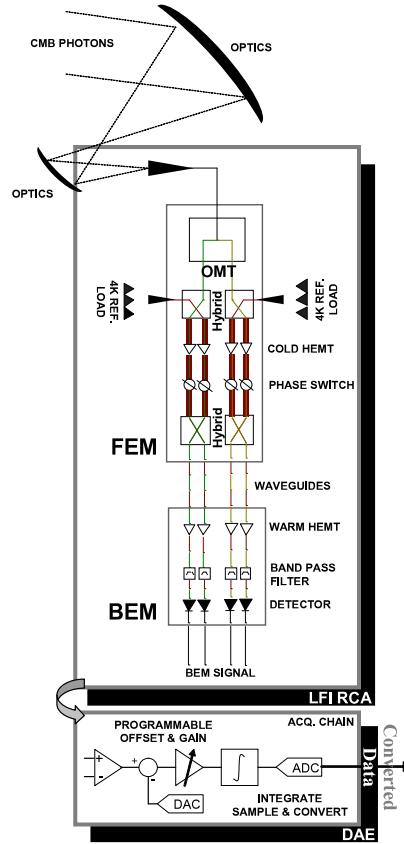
CMB PHOTONS

OPTICS

OPTICS

OMT

4K REF. LOAD

4K REF. LOAD

Hybrid

COLD HEMT

PHASE SWITCH

Hybrid

FEM

WAVEGUIDES

WARM HEMT

BAND PASS FILTER

BEM

DETECTOR

BEM SIGNAL

LFI RCA

PROGRAMMABLE OFFSET & GAIN

ACQ. CHAIN

+

-

+

-

DAC

ADC

INTEGRATE SAMPLE & CONVERT

Converted Data

DAE